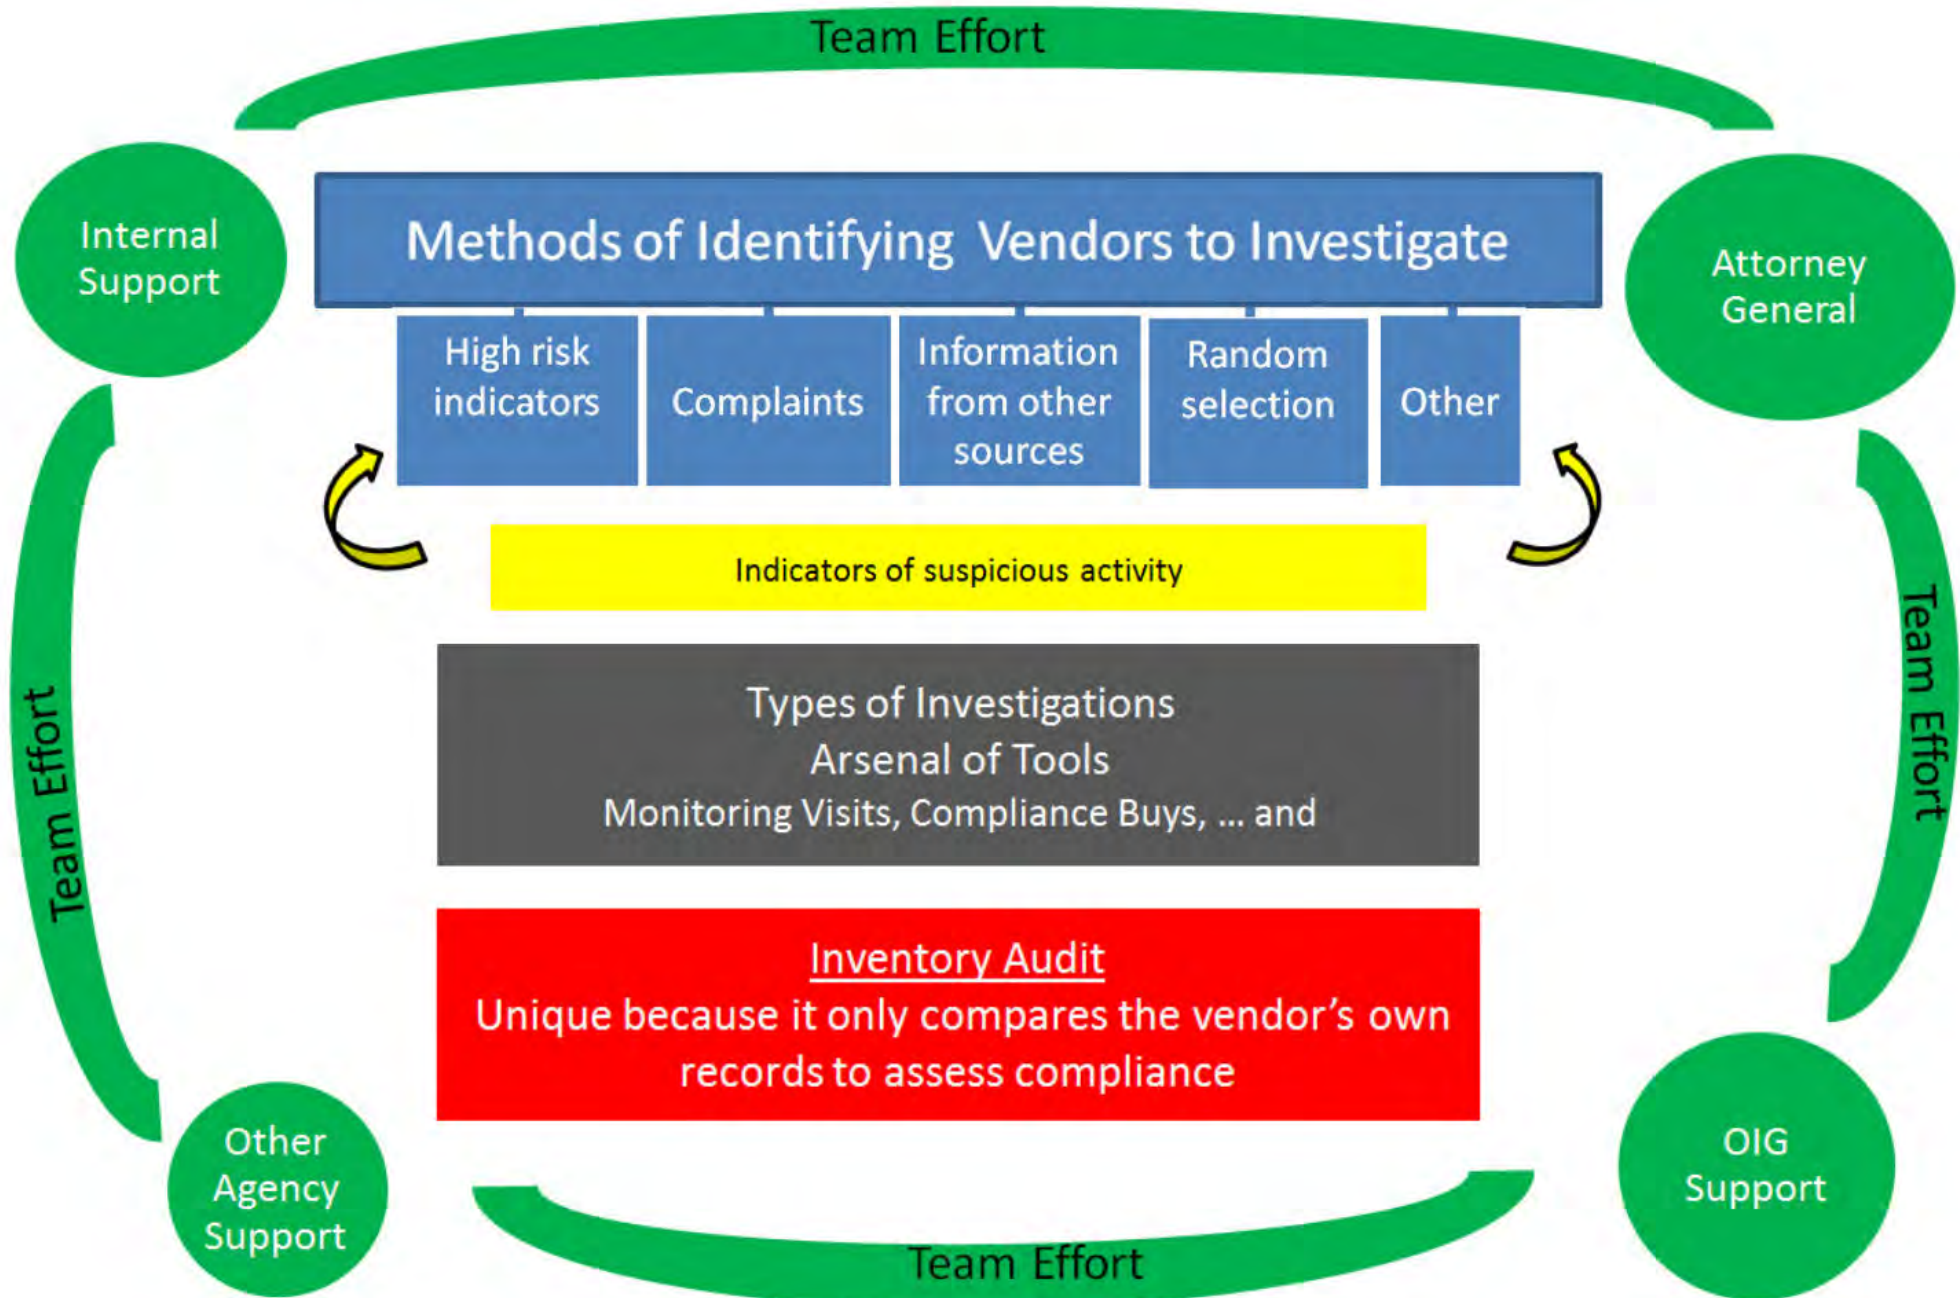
Team Effort

Internal Support

Methods of Identifying Vendors to Investigate

Attorney General

High risk indicators

Complaints

Information from other sources

Random selection

Other

Indicators of suspicious activity

Team Effort

Team Effort

Types of Investigations
Arsenal of Tools
Monitoring Visits, Compliance Buys, ... and

Inventory Audit
Unique because it only compares the vendor's own records to assess compliance

Other Agency Support

OIG Support

Team Effort